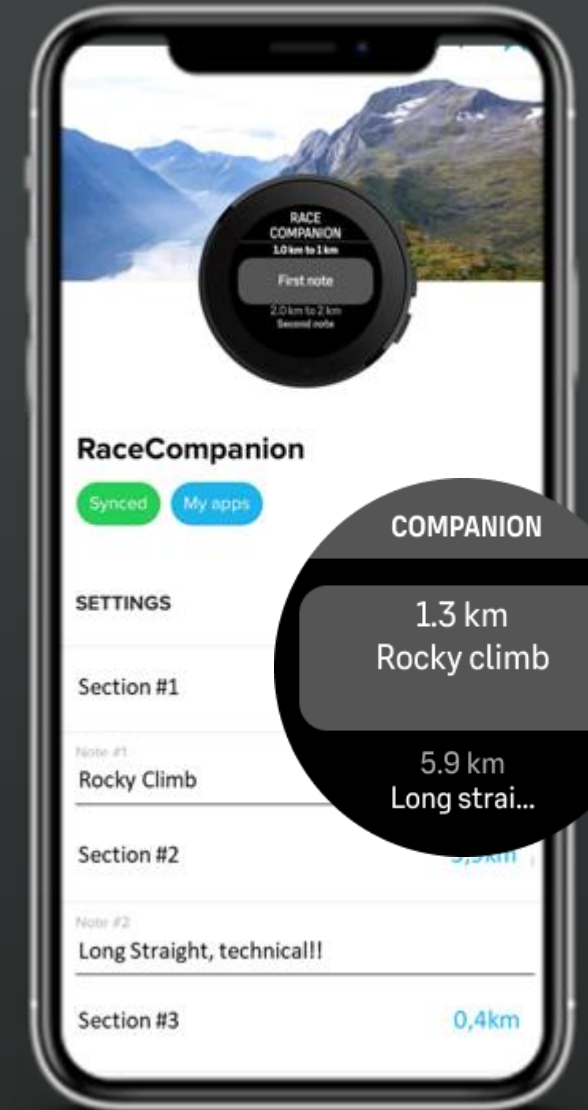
RACE COMPANION
1.0 km to 1 km
First note
2.0 km to 2 km
Second note

RaceCompanion
Synced
My apps

SETTINGS

Section #1

Note #1
Rocky Climb

Section #2
5,9km

Note #2
Long Straight, technical!!

Section #3
0,4km

COMPANION
1.3 km
Rocky climb
5.9 km
Long strai...